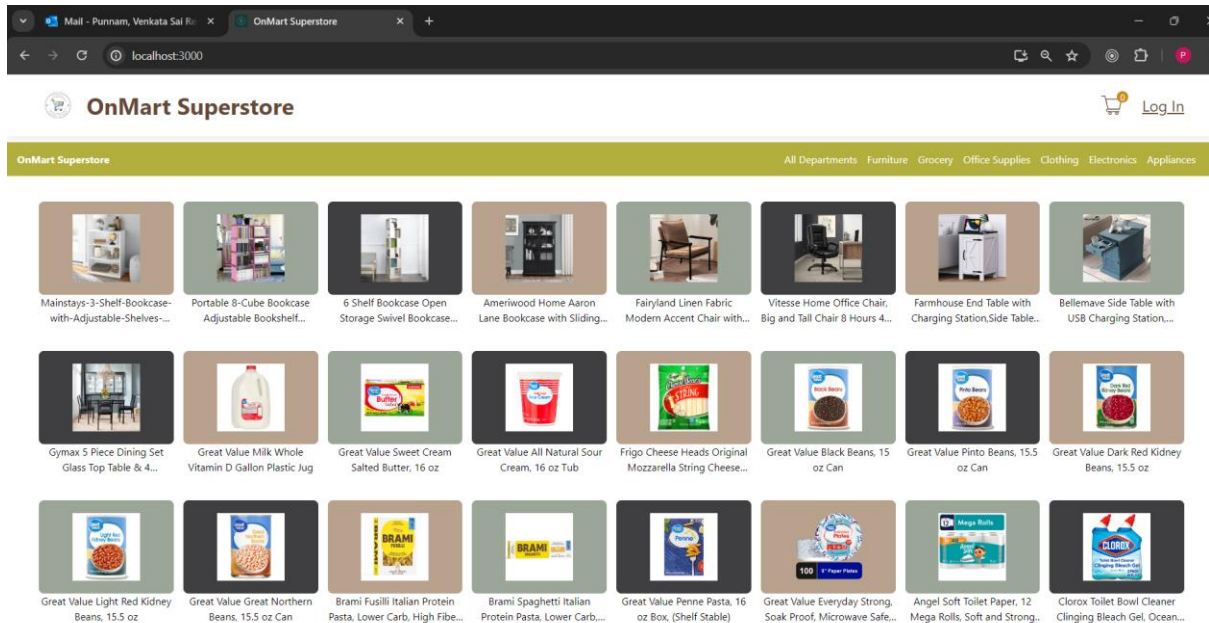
Mail - Punnam, Venkata Sai R
OnMart Superstore
localhost:3000

OnMart Superstore
0
Log In

OnMart Superstore
All Departments Furniture Grocery Office Supplies Clothing Electronics Appliances

Mainstays-3-Shelf-Bookcase-with-Adjustable-Shelves-...
Portable 8-Cube Bookcase Adjustable Bookshelf...
6 Shelf Bookcase Open Storage Swivel Bookcase...
Ameriwood Home Aaron Lane Bookcase with Sliding...
Fairyland Linen Fabric Modern Accent Chair with...
Vitesse Home Office Chair, Big and Tall Chair 8 Hours 4...
Farmhouse End Table with Charging Station,Side Table...
Bellemave Side Table with USB Charging Station,...

Gymax 5 Piece Dining Set Glass Top Table & 4...
Great Value Milk Whole Vitamin D Gallon Plastic Jug
Great Value Sweet Cream Salted Butter, 16 oz
Great Value All Natural Sour Cream, 16 oz Tub
Frigo Cheese Heads Original Mozzarella String Cheese...
Great Value Black Beans, 15 oz Can
Great Value Pinto Beans, 15.5 oz Can
Great Value Dark Red Kidney Beans, 15.5 oz

Great Value Light Red Kidney Beans, 15.5 oz
Great Value Great Northern Beans, 15.5 oz Can
Brami Fusilli Italian Protein Pasta, Lower Carb, High Fibe...
Brami Spaghetti Italian Protein Pasta, Lower Carb,...
Great Value Penne Pasta, 16 oz Box, (Shelf Stable)
Great Value Everyday Strong, Soak Proof, Microwave Safe,...
Angel Soft Toilet Paper, 12 Mega Rolls, Soft and Strong...
Clorox Toilet Bowl Cleaner Clinging Bleach Gel, Ocean...